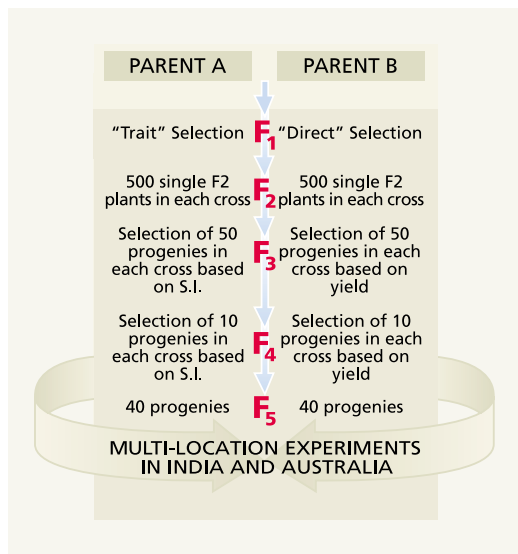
PARENT A

PARENT B

"Trait" Selection

$F_1$

"Direct" Selection

500 single F2 plants in each cross

$F_2$

500 single F2 plants in each cross

Selection of 50 progenies in each cross based on S.I.

$F_3$

Selection of 50 progenies in each cross based on yield

Selection of 10 progenies in each cross based on S.I.

$F_4$

Selection of 10 progenies in each cross based on yield

40 progenies

$F_5$

40 progenies

MULTI-LOCATION EXPERIMENTS IN INDIA AND AUSTRALIA